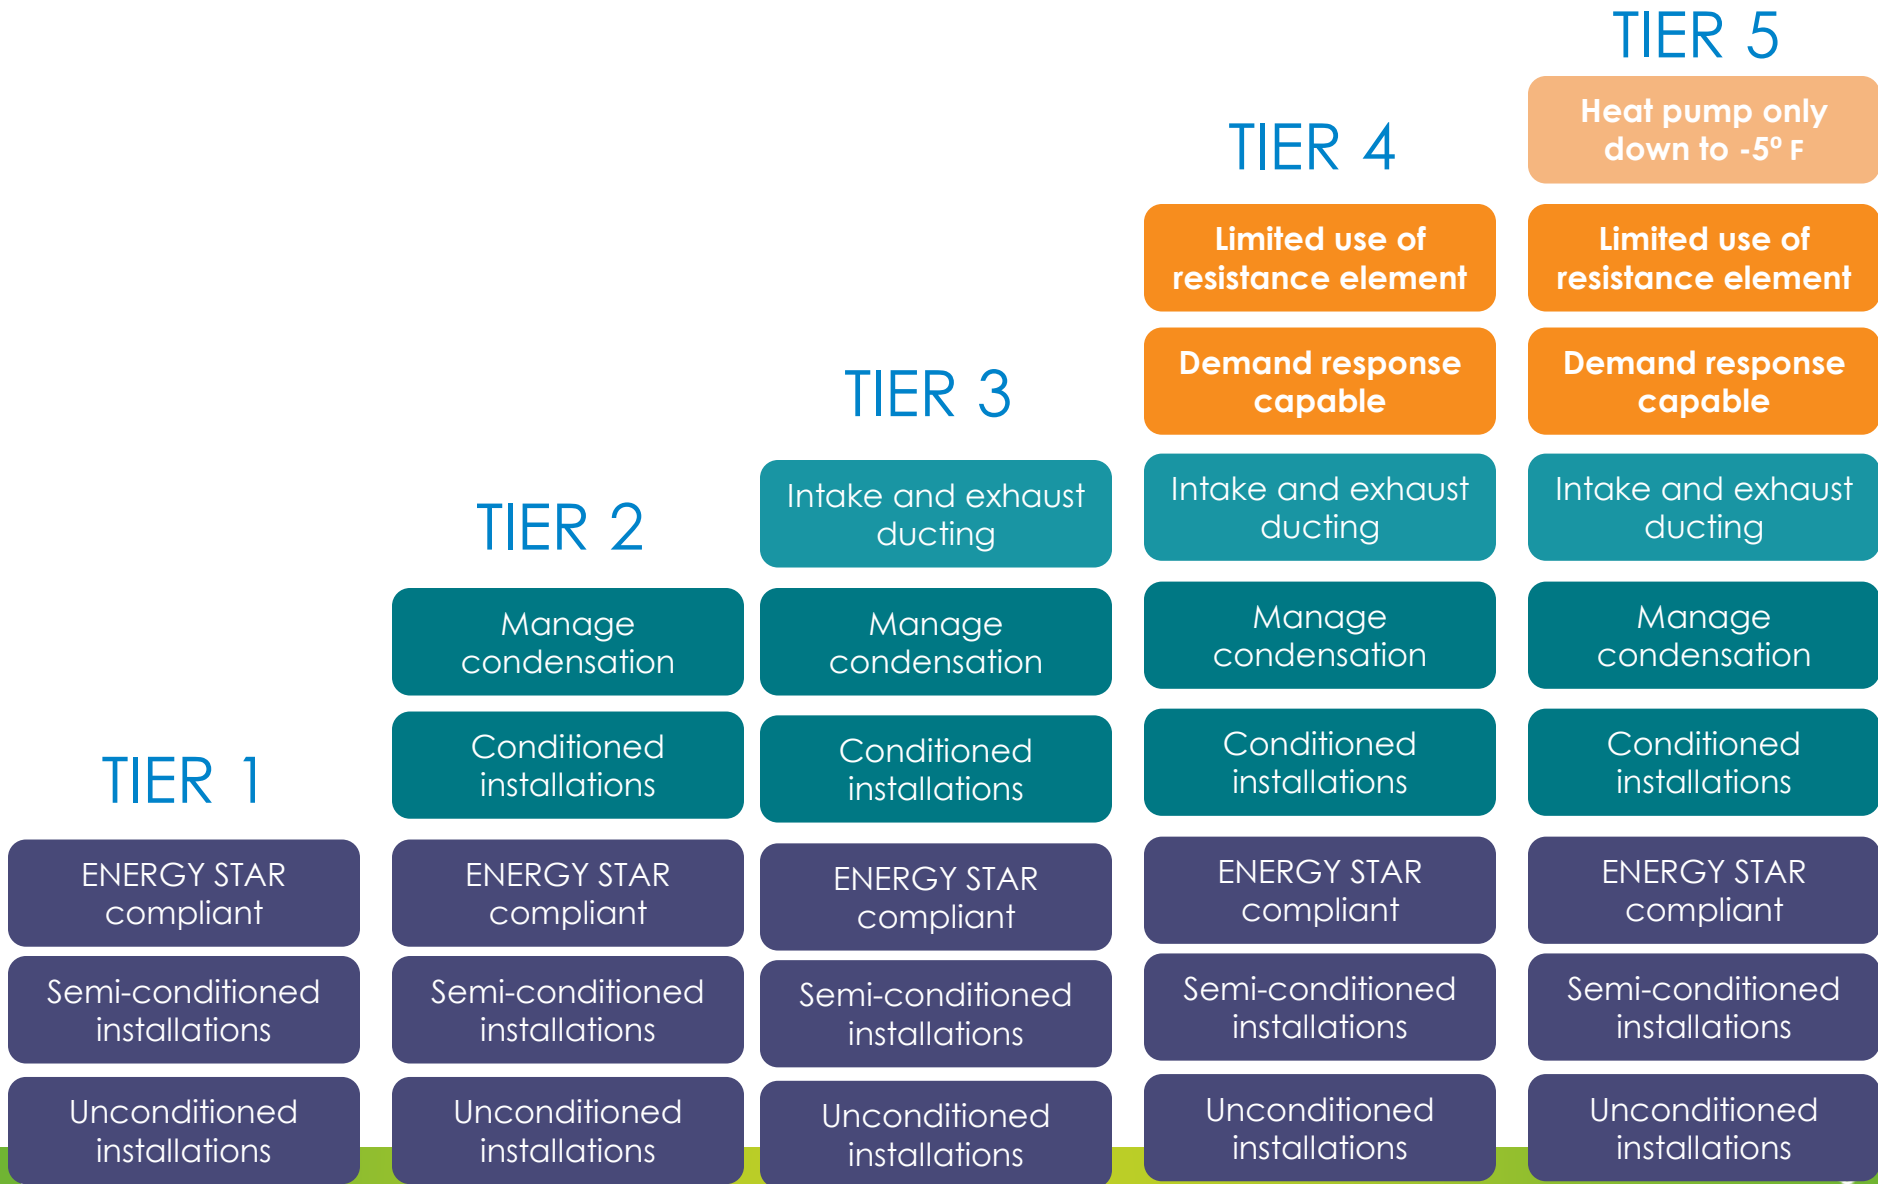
TIER 1

ENERGY STAR compliant

Semi-conditioned installations

Unconditioned installations

TIER 2

Manage condensation

Conditioned installations

ENERGY STAR compliant

Semi-conditioned installations

Unconditioned installations

TIER 3

Intake and exhaust ducting

Manage condensation

Conditioned installations

ENERGY STAR compliant

Semi-conditioned installations

Unconditioned installations

TIER 4

Limited use of resistance element

Demand response capable

Intake and exhaust ducting

Manage condensation

Conditioned installations

ENERGY STAR compliant

Semi-conditioned installations

Unconditioned installations

TIER 5

Heat pump only down to -5° F

Limited use of resistance element

Demand response capable

Intake and exhaust ducting

Manage condensation

Conditioned installations

ENERGY STAR compliant

Semi-conditioned installations

Unconditioned installations